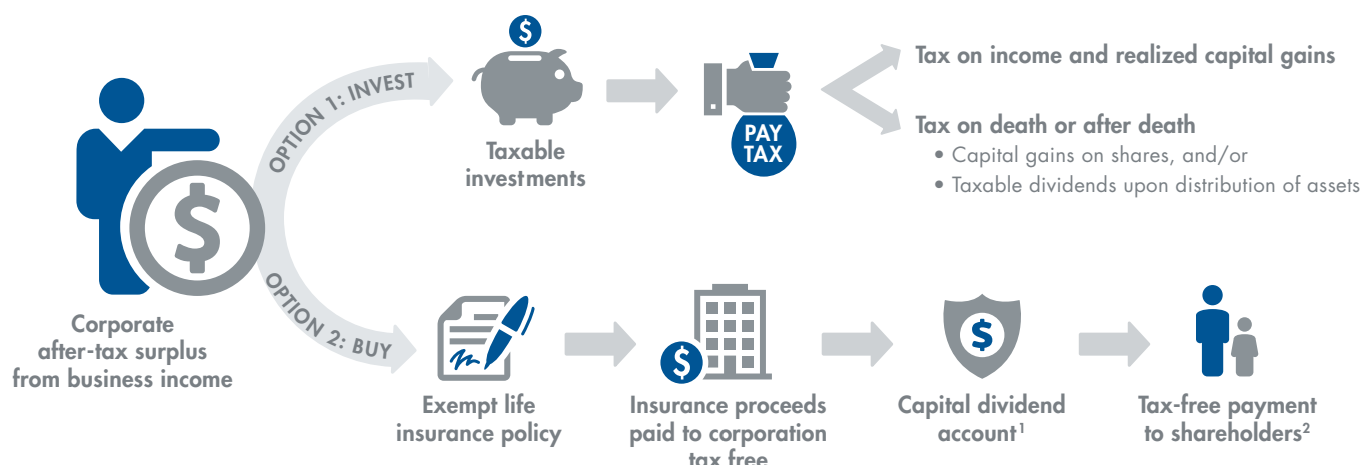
Corporate after-tax surplus from business income

OPTION 1: INVEST

Taxable investments

PAY TAX

Tax on income and realized capital gains

Tax on death or after death
• Capital gains on shares, and/or
• Taxable dividends upon distribution of assets

OPTION 2: BUY

Exempt life insurance policy

Insurance proceeds paid to corporation tax free

Capital dividend account$^1$

Tax-free payment to shareholders$^2$